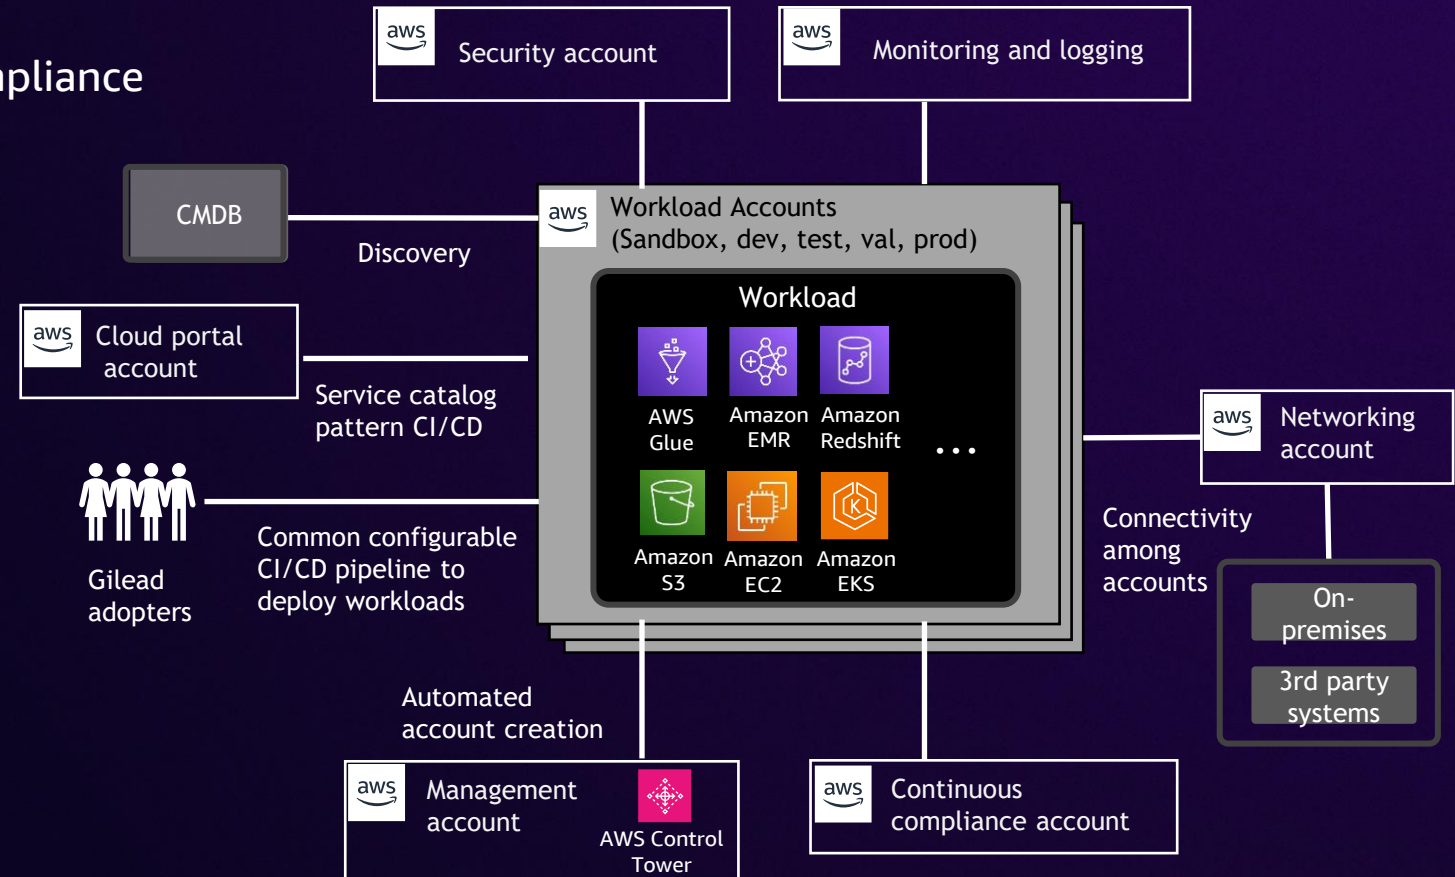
pliance

aws Security account

aws Monitoring and logging

CMDB

Discovery

aws Workload Accounts (Sandbox, dev, test, val, prod)

Workload

AWS Glue

Amazon EMR

Amazon Redshift

...

Amazon S3

Amazon EC2

Amazon EKS

aws Cloud portal account

Service catalog pattern CI/CD

Gilead adopters

Common configurable CI/CD pipeline to deploy workloads

aws Networking account

Connectivity among accounts

On-premises

3rd party systems

Automated account creation

aws Management account

AWS Control Tower

aws Continuous compliance account